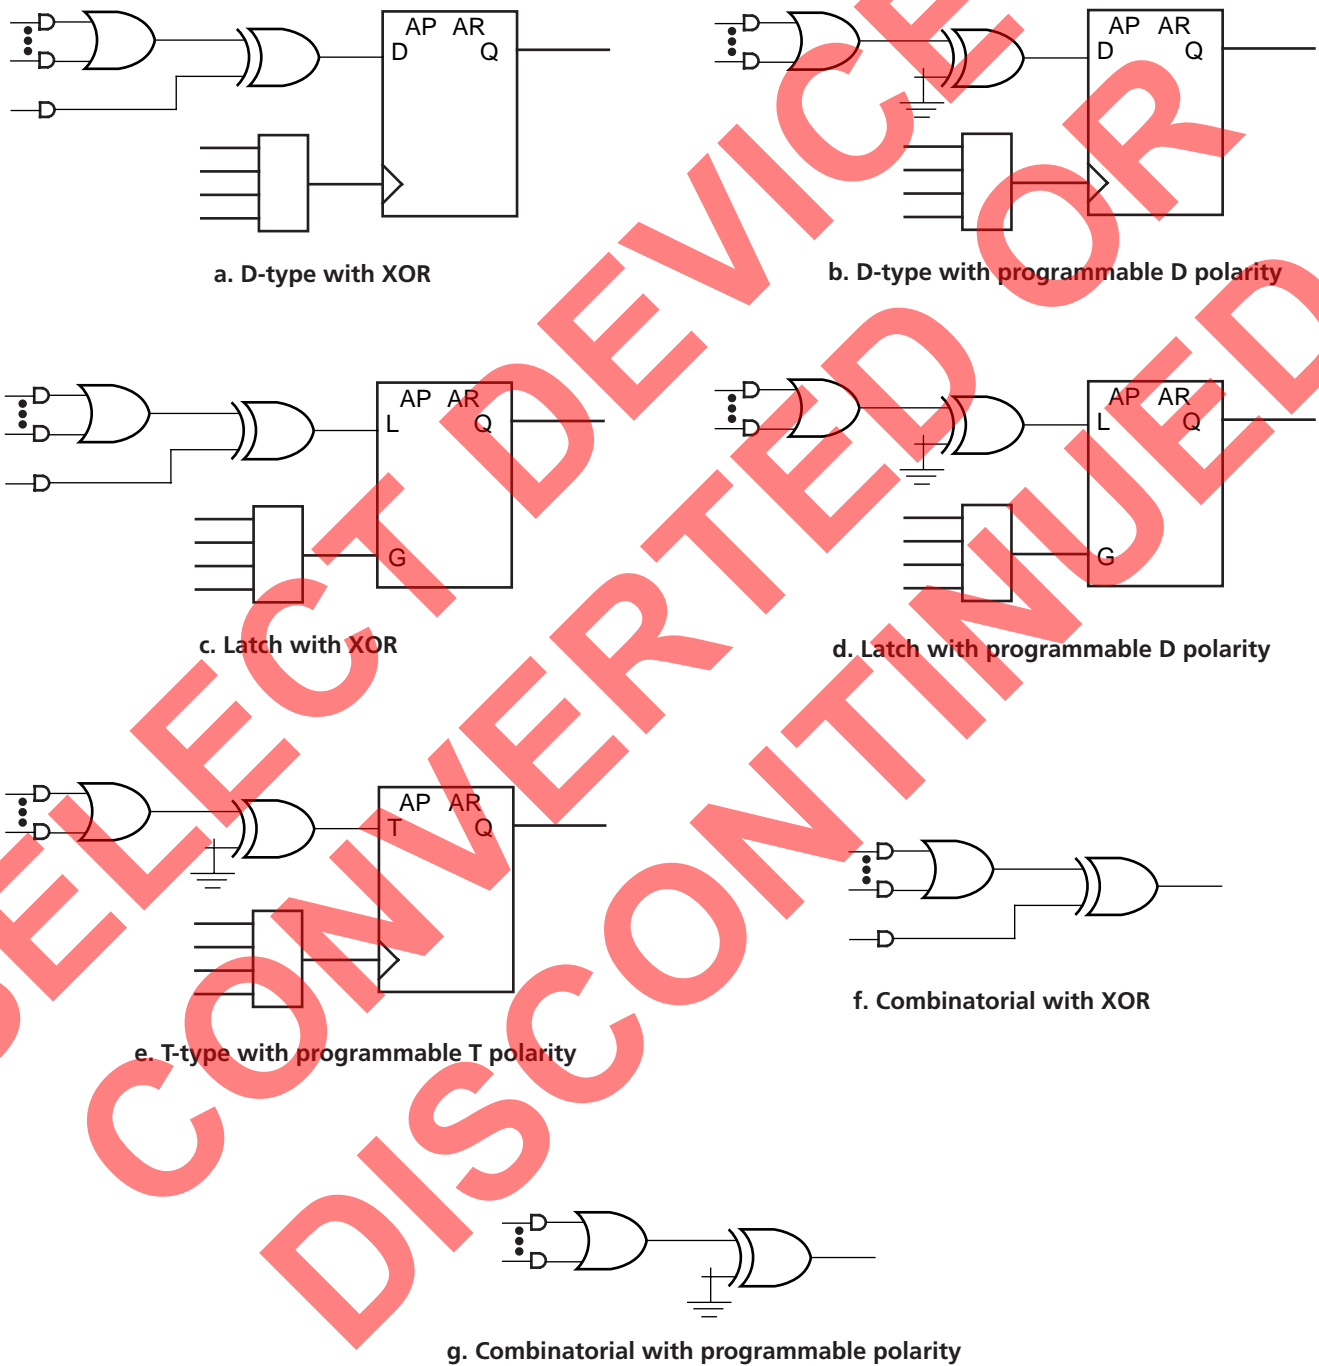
AP AR
D Q

a. D-type with XOR

AP AR
D Q

b. D-type with programmable D polarity

AP AR
L Q
G

c. Latch with XOR

AP AR
L Q
G

d. Latch with programmable D polarity

AP AR
T Q

e. T-type with programmable T polarity

f. Combinatorial with XOR

g. Combinatorial with programmable polarity

SELECT DEVICE OR CONVERTED OR DISCONTINUED